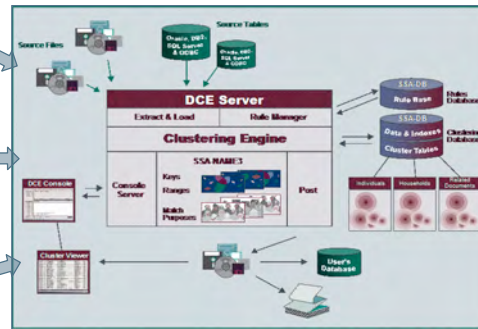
Source Files

Source Tables

Oracle, DB2, SQL Server & ODBC

Oracle, DB2, SQL Server & ODBC

DCE Server

Extract & Load

Rule Manager

Clustering Engine

Console Server

SSA-NAME3

Keys

Ranges

Match Purposes

Post

DCE Console

Cluster Viewer

SSA-DB

Rule Base

Rules Database

SSA-DB

Data & Indexes

Cluster Tables

Clustering Database

Individuals

Households

Related Documents

User's Database